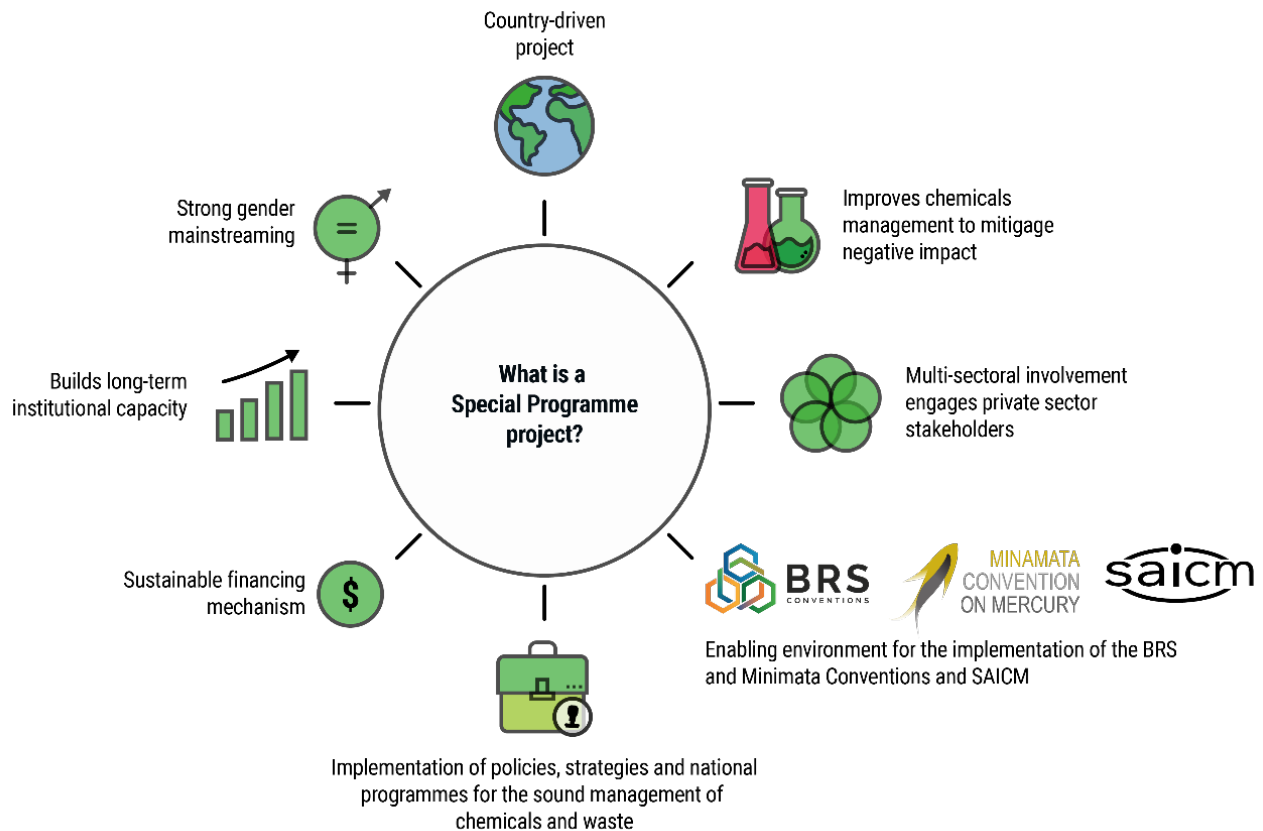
Country-driven project

Strong gender mainstreaming

=

Improves chemicals management to mitigage negative impact

What is a Special Programme project?

Builds long-term institutional capacity

Multi-sectoral involvement engages private sector stakeholders

Sustainable financing mechanism

$

BRS CONVENTIONS

MINAMATA CONVENTION ON MERCURY

saicm

Enabling environment for the implementation of the BRS and Minimata Conventions and SAICM

Implementation of policies, strategies and national programmes for the sound management of chemicals and waste